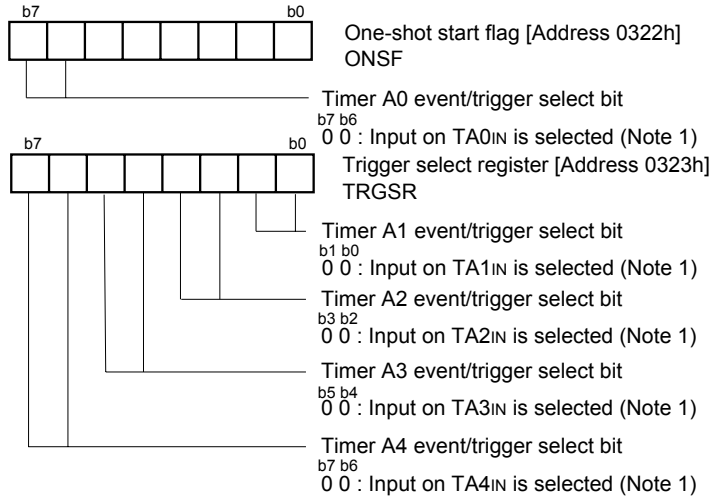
b7 b0

One-shot start flag [Address 0322h]
ONSF

Timer A0 event/trigger select bit
b7 b6
0 0 : Input on TA0IN is selected (Note 1)

b7 b0

Trigger select register [Address 0323h]
TRGSR

Timer A1 event/trigger select bit
b1 b0
0 0 : Input on TA1IN is selected (Note 1)

Timer A2 event/trigger select bit
b3 b2
0 0 : Input on TA2IN is selected (Note 1)

Timer A3 event/trigger select bit
b5 b4
0 0 : Input on TA3IN is selected (Note 1)

Timer A4 event/trigger select bit
b7 b6
0 0 : Input on TA4IN is selected (Note 1)